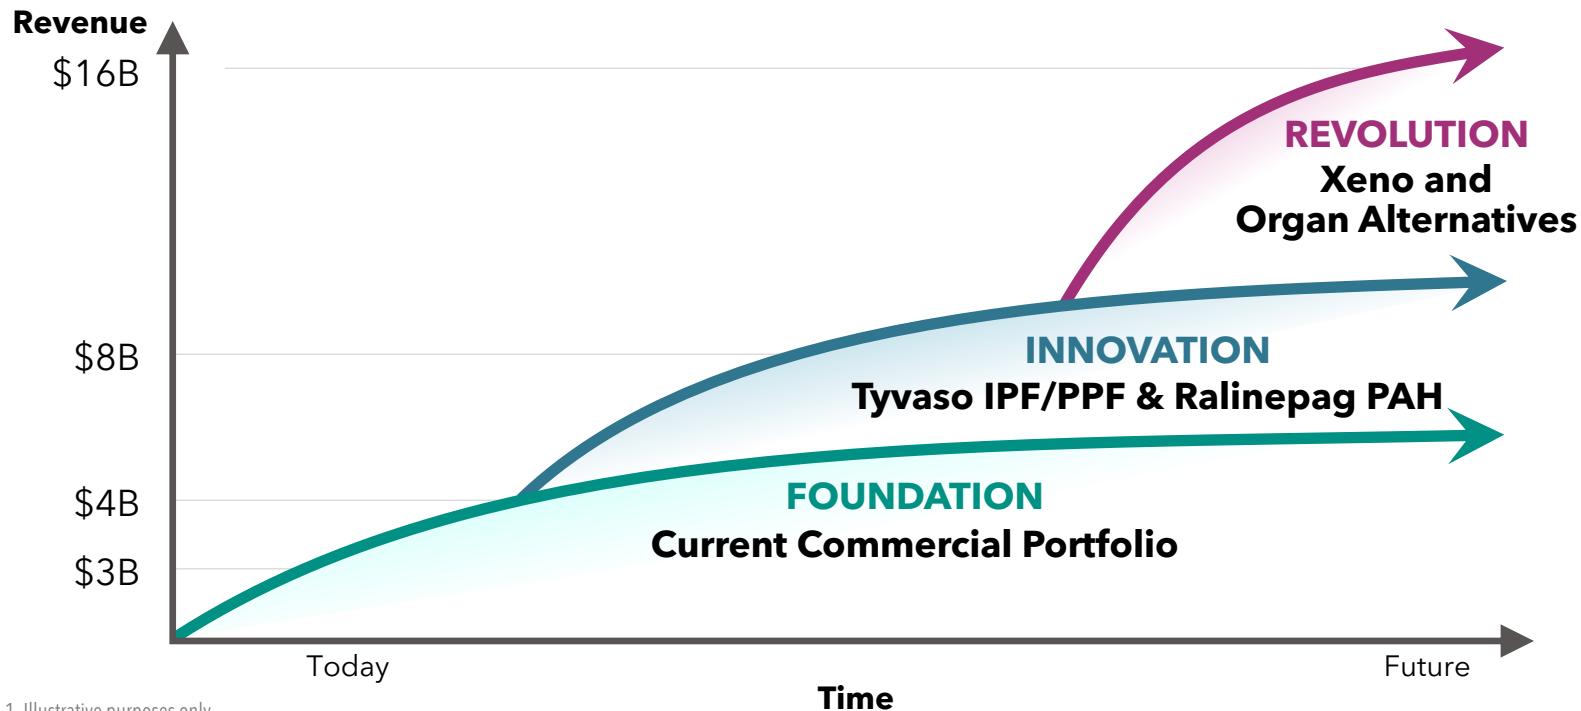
Revenue

$16B

$8B

$4B

$3B

REVOLUTION
Xeno and Organ Alternatives

INNOVATION
Tyvaso IPF/PPF & Ralinepag PAH

FOUNDATION
Current Commercial Portfolio

Today

Future

Time

1. Illustrative purposes only